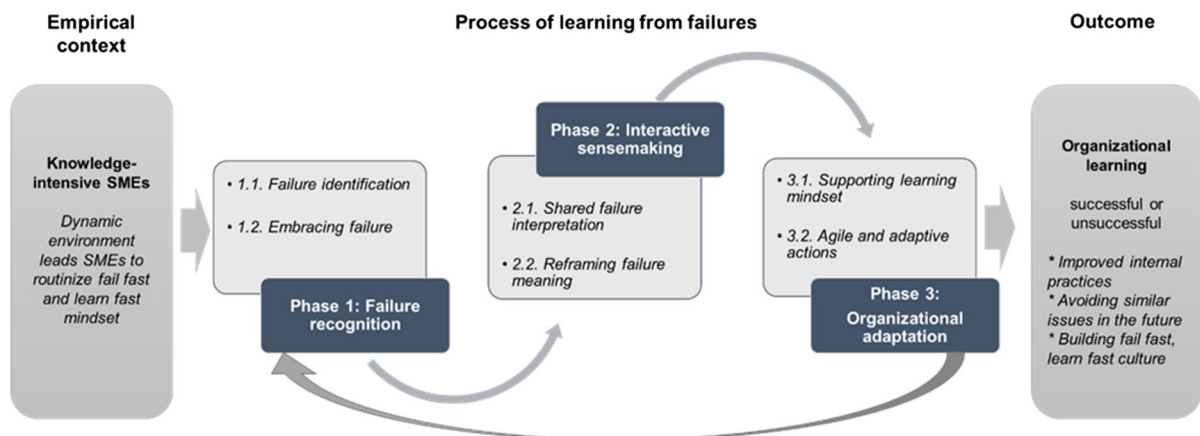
Empirical context

Process of learning from failures

Outcome

Knowledge-intensive SMEs

Dynamic environment leads SMEs to routinize fail fast and learn fast mindset

• 1.1. Failure identification

• 1.2. Embracing failure

Phase 1: Failure recognition

Phase 2: Interactive sensemaking

• 2.1. Shared failure interpretation

• 2.2. Reframing failure meaning

• 3.1. Supporting learning mindset

• 3.2. Agile and adaptive actions

Phase 3: Organizational adaptation

Organizational learning

successful or unsuccessful

* Improved internal practices
* Avoiding similar issues in the future
* Building fail fast, learn fast culture